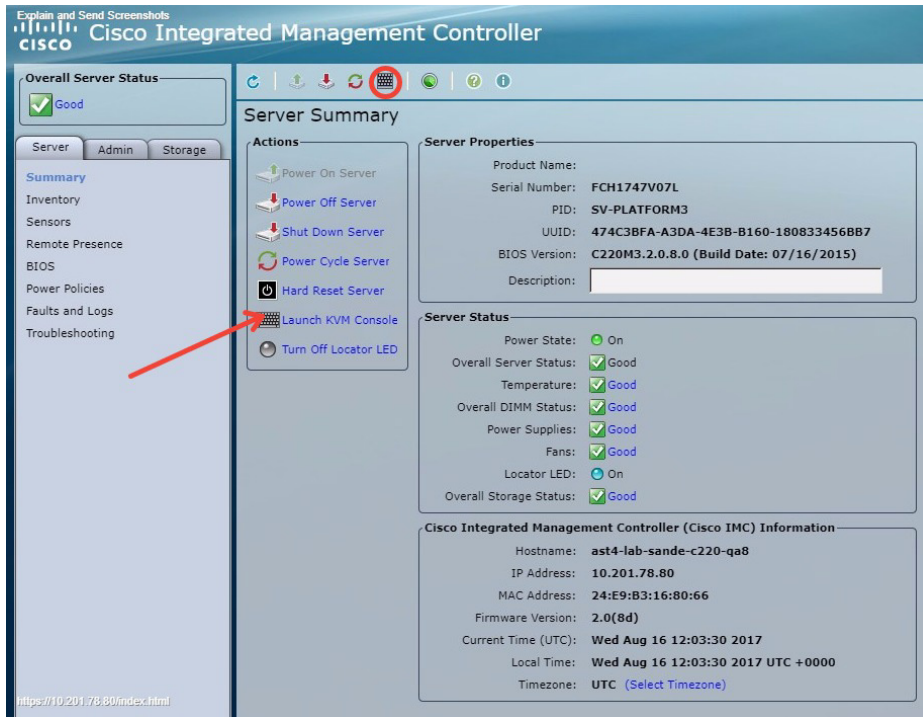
Explain and Send Screenshots
cisco Cisco Integrated Management Controller

Overall Server Status
Good

Server | Admin | Storage

Summary
Inventory
Sensors
Remote Presence
BIOS
Power Policies
Faults and Logs
Troubleshooting

https://10.201.78.80/index.html

Server Summary

Actions
Power On Server
Power Off Server
Shut Down Server
Power Cycle Server
Hard Reset Server
Launch KVM Console
Turn Off Locator LED

Server Properties
Product Name:
Serial Number: FCH1747V07L
PID: SV-PLATFORM3
UUID: 474C3BFA-A3DA-4E3B-B160-180833456BB7
BIOS Version: C220M3.2.0.8.0 (Build Date: 07/16/2015)
Description:

Server Status
Power State: On
Overall Server Status: Good
Temperature: Good
Overall DIMM Status: Good
Power Supplies: Good
Fans: Good
Locator LED: On
Overall Storage Status: Good

Cisco Integrated Management Controller (Cisco IMC) Information
Hostname: ast4-lab-sande-c220-qa8
IP Address: 10.201.78.80
MAC Address: 24:E9:B3:16:80:66
Firmware Version: 2.0(8d)
Current Time (UTC): Wed Aug 16 12:03:30 2017
Local Time: Wed Aug 16 12:03:30 2017 UTC +0000
Timezone: UTC (Select Timezone)